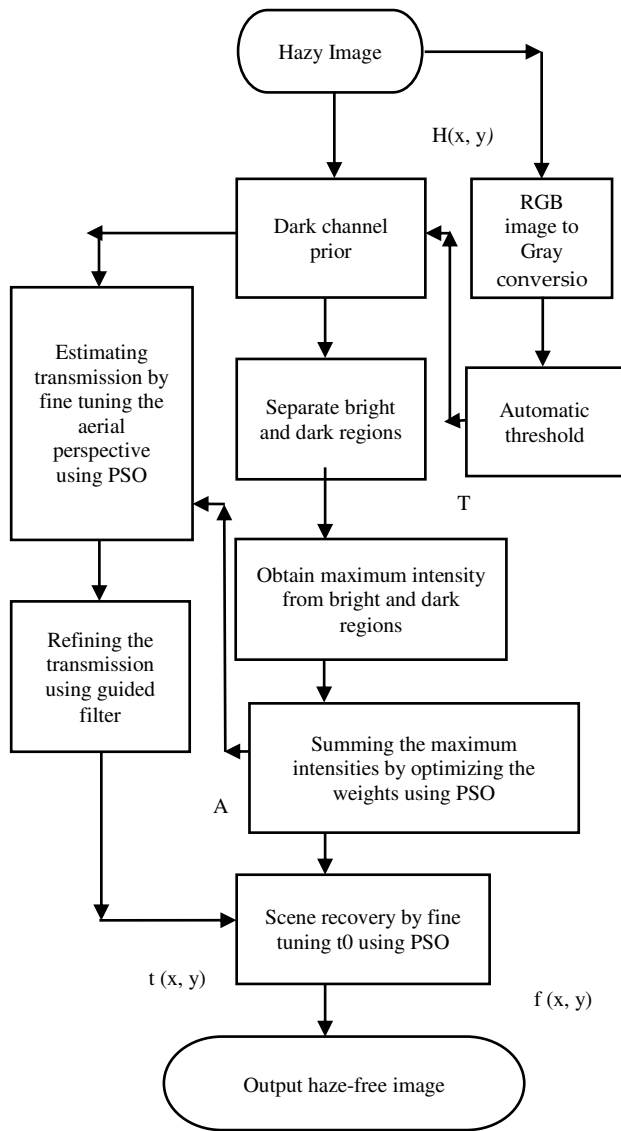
Hazy Image

H(x, y)

Dark channel prior

RGB image to Gray conversio

Estimating transmission by fine tuning the aerial perspective using PSO

Separate bright and dark regions

Automatic threshold

T

Obtain maximum intensity from bright and dark regions

Refining the transmission using guided filter

Summing the maximum intensities by optimizing the weights using PSO

A

Scene recovery by fine tuning t0 using PSO

t (x, y)

f (x, y)

Output haze-free image